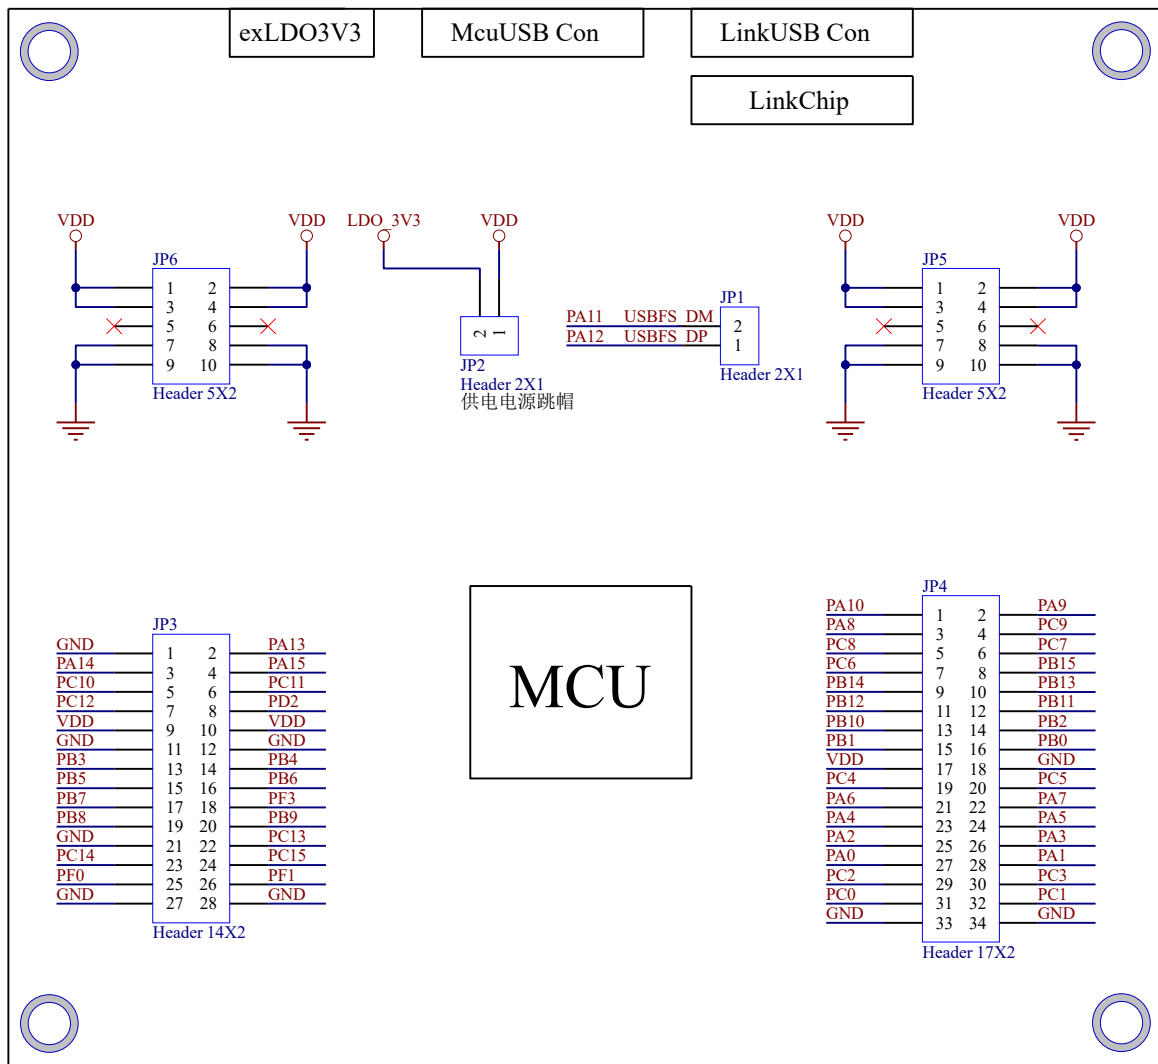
exLDO3V3

McuUSB Con

LinkUSB Con

LinkChip

VDD VDD
JP6
1 2
3 4
5 6
7 8
9 10
Header 5X2

LDO_3V3 VDD
2 1
JP2
Header 2X1
供电电源跳帽

JP1
PA11 USBFS_DM 2
PA12 USBFS_DP 1
Header 2X1

VDD VDD
JP5
1 2
3 4
5 6
7 8
9 10
Header 5X2

JP3
| | | | |
|---|---|---|---|
| GND | 1 | 2 | PA13 |
| PA14 | 3 | 4 | PA15 |
| PC10 | 5 | 6 | PC11 |
| PC12 | 7 | 8 | PD2 |
| VDD | 9 | 10 | VDD |
| GND | 11 | 12 | GND |
| PB3 | 13 | 14 | PB4 |
| PB5 | 15 | 16 | PB6 |
| PB7 | 17 | 18 | PF3 |
| PB8 | 19 | 20 | PB9 |
| GND | 21 | 22 | PC13 |
| PC14 | 23 | 24 | PC15 |
| PF0 | 25 | 26 | PF1 |
| GND | 27 | 28 | GND |
Header 14X2

MCU

JP4
| | | | |
|---|---|---|---|
| PA10 | 1 | 2 | PA9 |
| PA8 | 3 | 4 | PC9 |
| PC8 | 5 | 6 | PC7 |
| PC6 | 7 | 8 | PB15 |
| PB14 | 9 | 10 | PB13 |
| PB12 | 11 | 12 | PB11 |
| PB10 | 13 | 14 | PB2 |
| PB1 | 15 | 16 | PB0 |
| VDD | 17 | 18 | GND |
| PC4 | 19 | 20 | PC5 |
| PA6 | 21 | 22 | PA7 |
| PA4 | 23 | 24 | PA5 |
| PA2 | 25 | 26 | PA3 |
| PA0 | 27 | 28 | PA1 |
| PC2 | 29 | 30 | PC3 |
| PC0 | 31 | 32 | PC1 |
| GND | 33 | 34 | GND |
Header 17X2